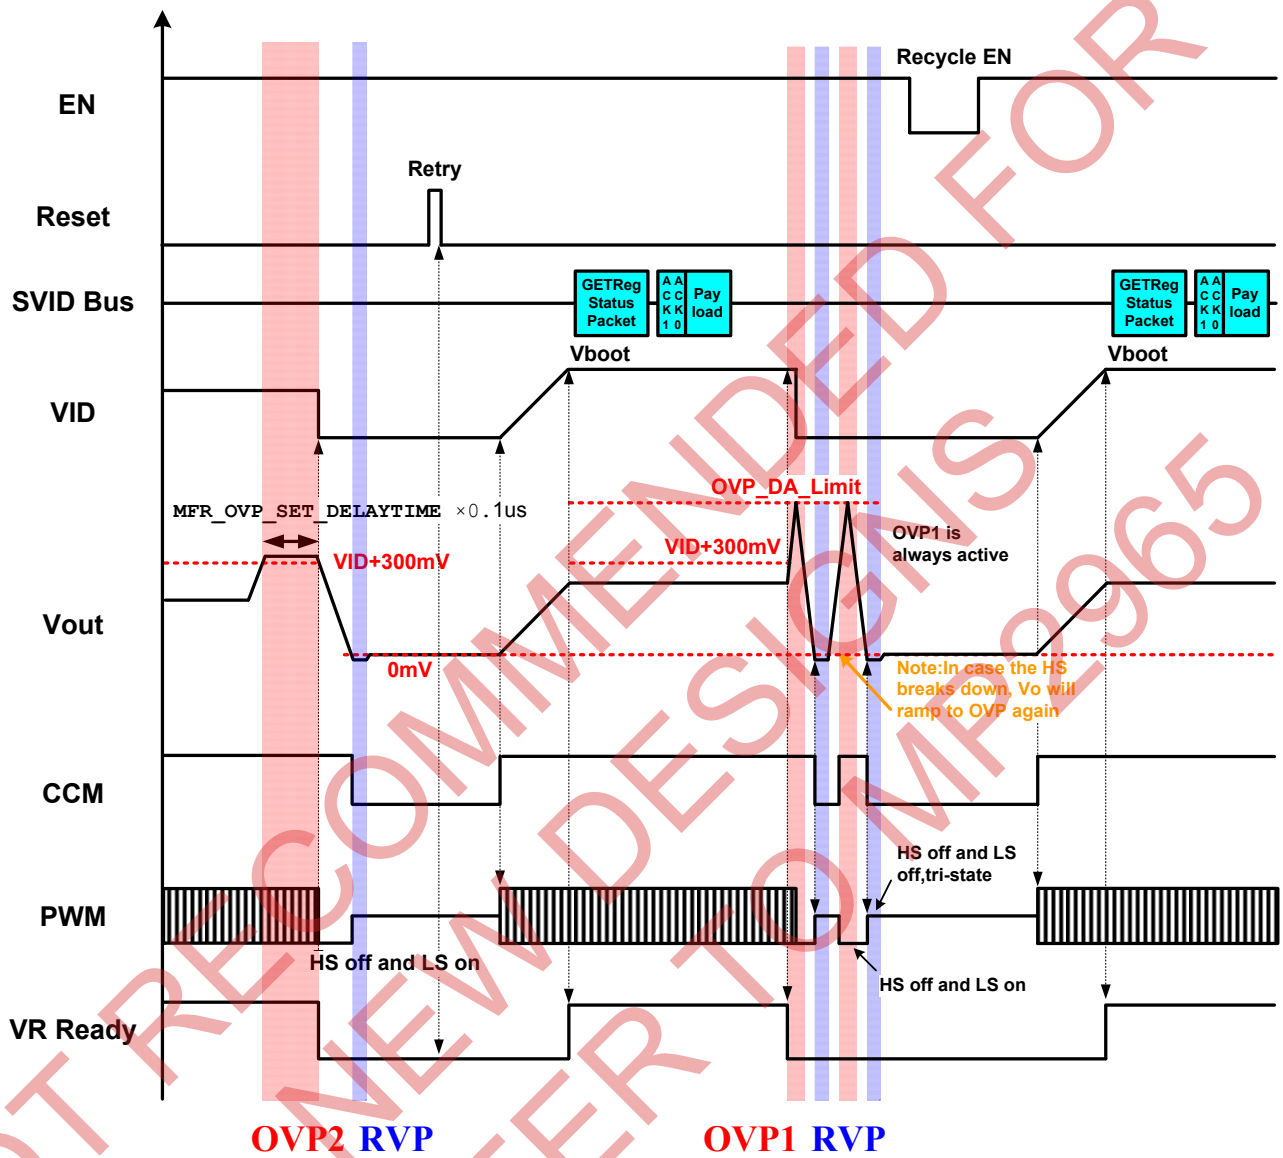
Recycle EN

EN

Retry

Reset

SVID Bus

GETReg Status Packet

A A C C K K 1 0

Pay load

GETReg Status Packet

A A C C K K 1 0

Pay load

Vboot

Vboot

VID

OVP_DA_Limit

MFR_OVP_SET_DELAYTIME ×0.1us

VID+300mV

OVP1 is always active

VID+300mV

Vout

0mV

Note:In case the HS breaks down, Vo will ramp to OVP again

CCM

HS off and LS off,tri-state

PWM

HS off and LS on

HS off and LS on

VR Ready

OVP2 RVP

OVP1 RVP

NOT RECOMMENDED FOR NEW DESIGNS REFER TO MP2965